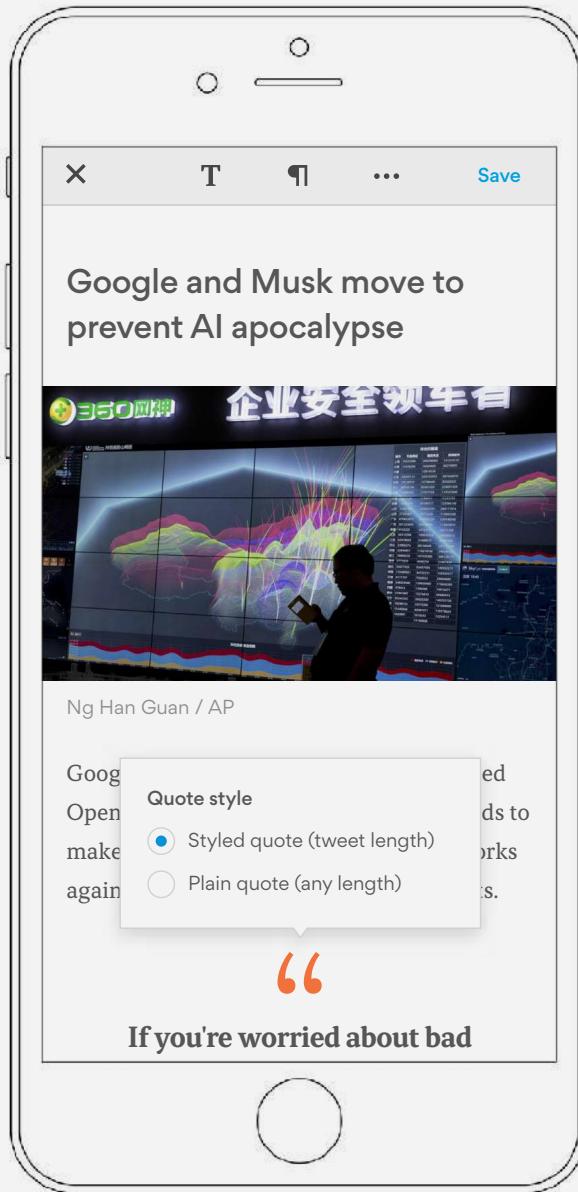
×
T
¶
•••
Save

Google and Musk move to prevent AI apocalypse

360网神 企业安全领军者

Ng Han Guan / AP

Goog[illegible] ed Open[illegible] ds to make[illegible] rks again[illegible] s.

Quote style
Styled quote (tweet length)
Plain quote (any length)

“

If you're worried about bad